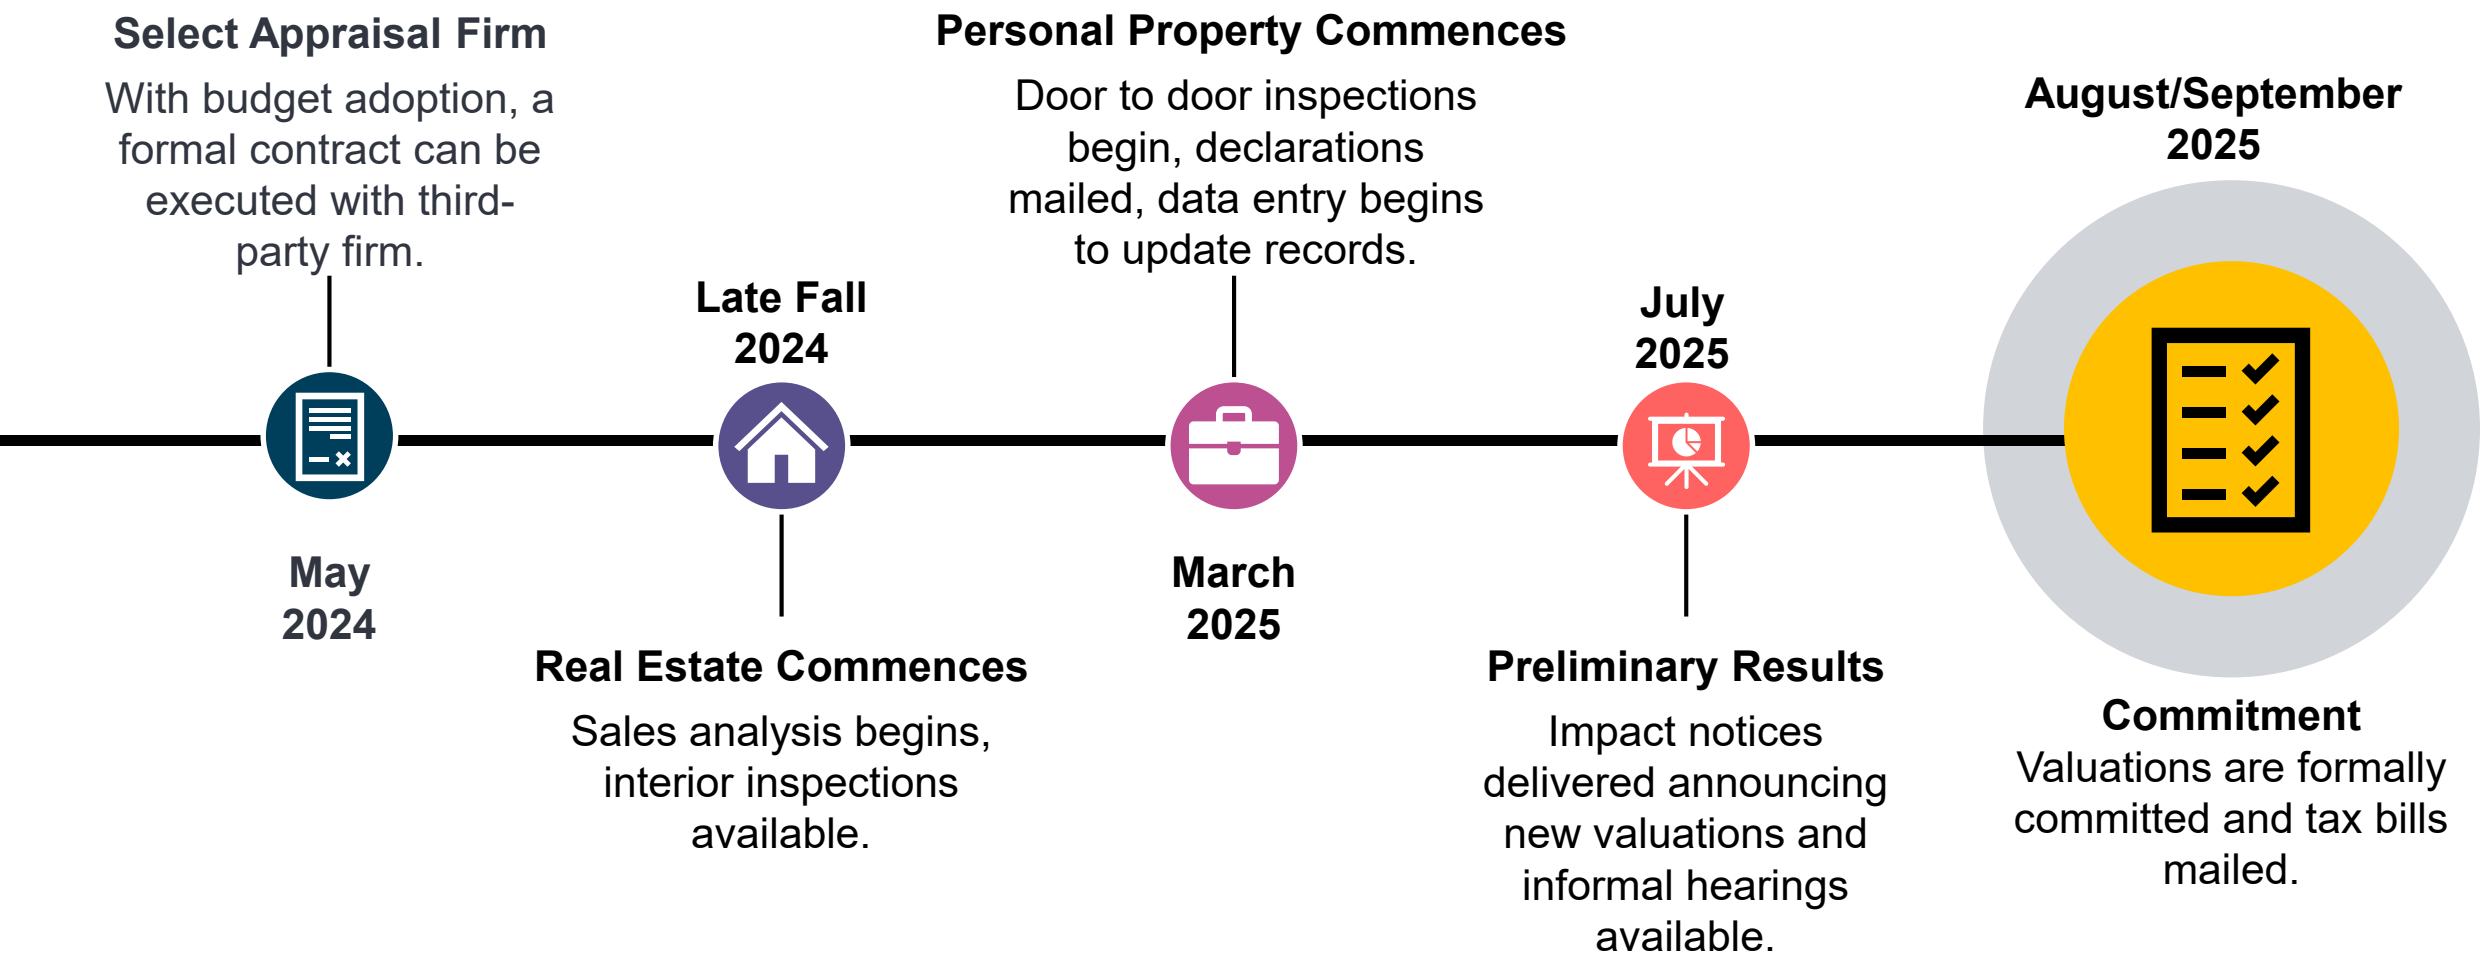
Select Appraisal Firm
With budget adoption, a formal contract can be executed with third-party firm.

May 2024

Late Fall 2024

Real Estate Commences
Sales analysis begins, interior inspections available.

Personal Property Commences
Door to door inspections begin, declarations mailed, data entry begins to update records.

March 2025

July 2025

Preliminary Results
Impact notices delivered announcing new valuations and informal hearings available.

August/September 2025

Commitment
Valuations are formally committed and tax bills mailed.